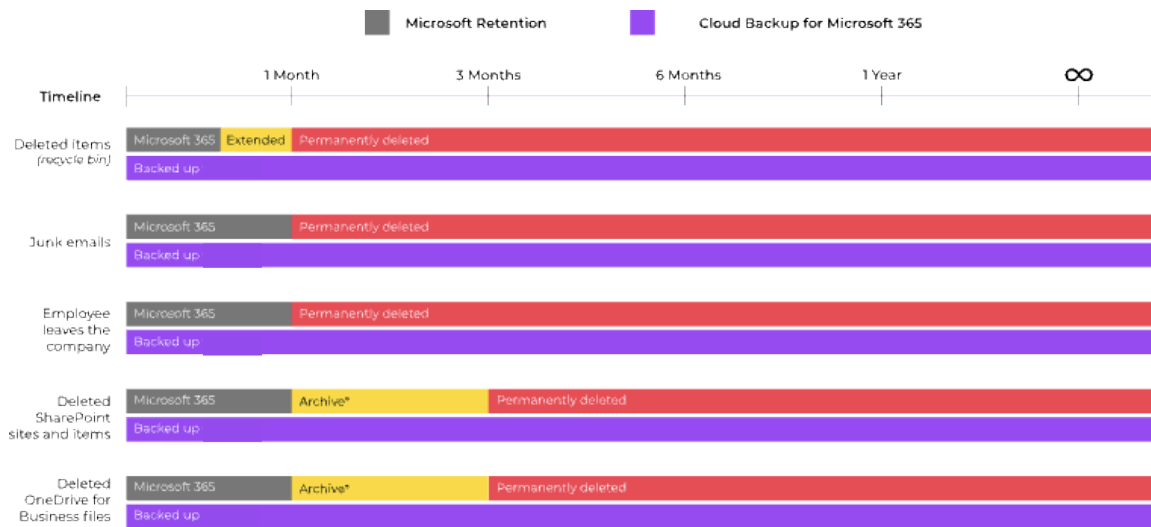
Microsoft Retention

Cloud Backup for Microsoft 365

Timeline

1 Month

3 Months

6 Months

1 Year

$\infty$

Deleted items
(recycle bin)

Microsoft 365

Extended

Permanently deleted

Backed up

Junk emails

Microsoft 365

Permanently deleted

Backed up

Employee leaves the company

Microsoft 365

Permanently deleted

Backed up

Deleted SharePoint sites and items

Microsoft 365

Archive*

Permanently deleted

Backed up

Deleted OneDrive for Business files

Microsoft 365

Archive*

Permanently deleted

Backed up